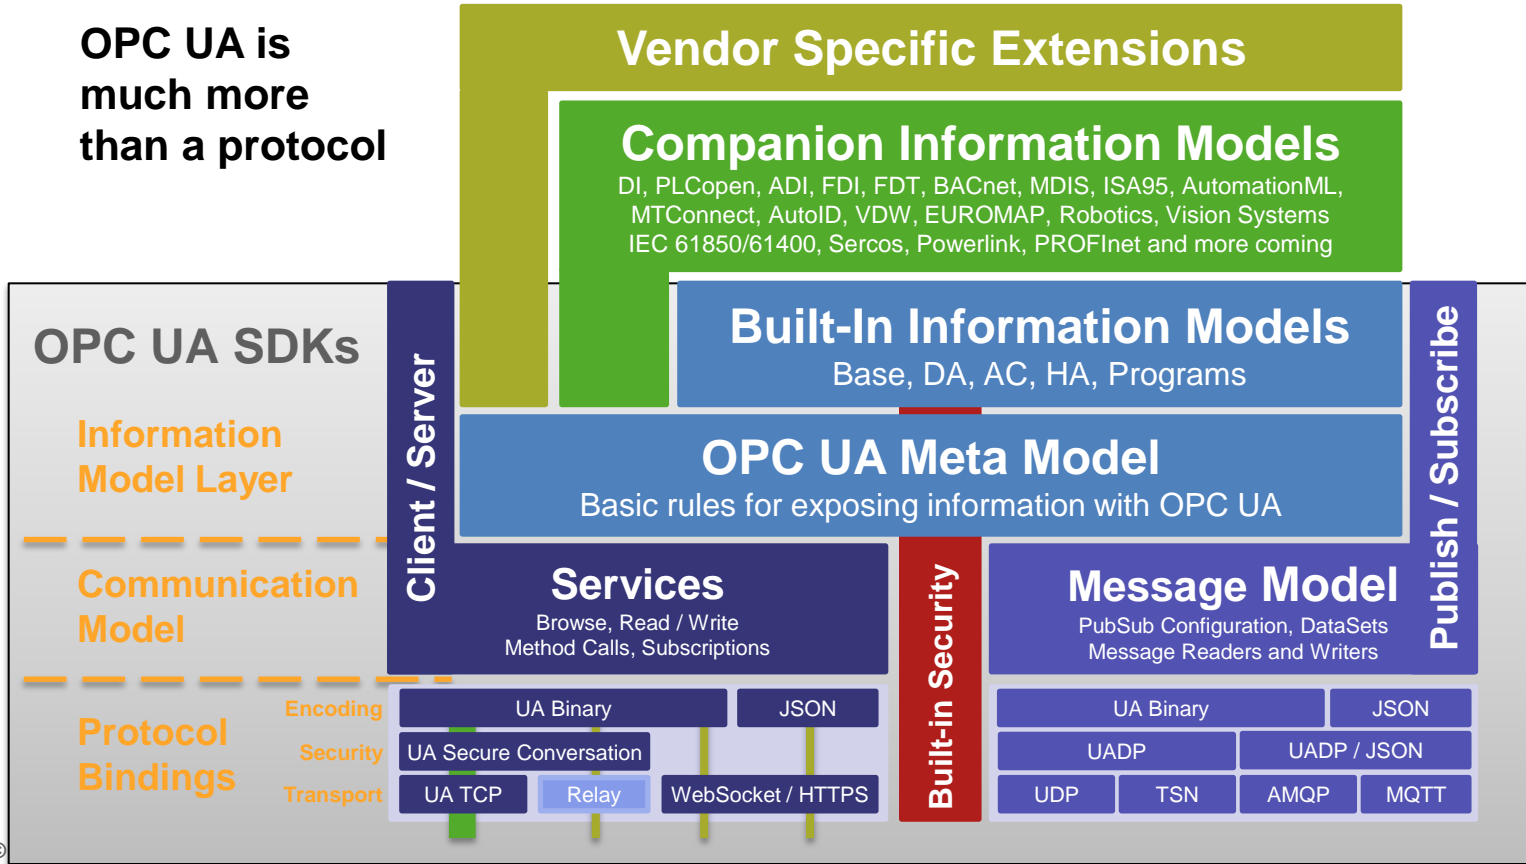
OPC UA is much more than a protocol

Vendor Specific Extensions

Companion Information Models
DI, PLCopen, ADI, FDI, FDT, BACnet, MDIS, ISA95, AutomationML, MTConnect, AutoID, VDW, EUROMAP, Robotics, Vision Systems IEC 61850/61400, Sercos, Powerlink, PROFInet and more coming

OPC UA SDKs

Information Model Layer

Communication Model

Protocol Bindings

Client / Server

Built-In Information Models
Base, DA, AC, HA, Programs

Publish / Subscribe

OPC UA Meta Model
Basic rules for exposing information with OPC UA

Services
Browse, Read / Write
Method Calls, Subscriptions

Built-in Security

Message Model
PubSub Configuration, DataSets
Message Readers and Writers

Encoding
Security
Transport

UA Binary
JSON
UA Secure Conversation
UA TCP
Relay
WebSocket / HTTPS

UA Binary
JSON
UADP
UADP / JSON
UDP
TSN
AMQP
MQTT